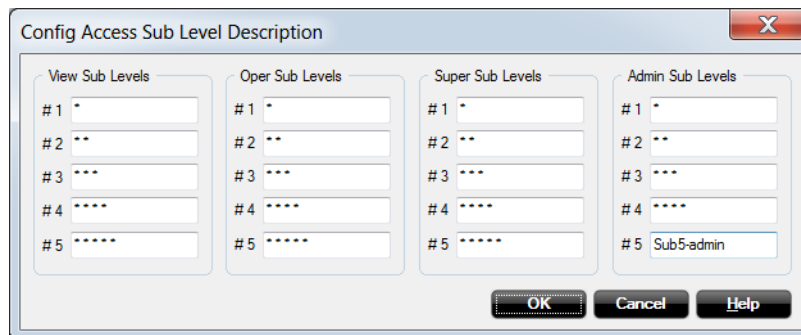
Config Access Sub Level Description

View Sub Levels
# 1 *
# 2 **
# 3 ***
# 4 ****
# 5 *****

Oper Sub Levels
# 1 *
# 2 **
# 3 ***
# 4 ****
# 5 *****

Super Sub Levels
# 1 *
# 2 **
# 3 ***
# 4 ****
# 5 *****

Admin Sub Levels
# 1 *
# 2 **
# 3 ***
# 4 ****
# 5 Sub5-admin

OK
Cancel
Help